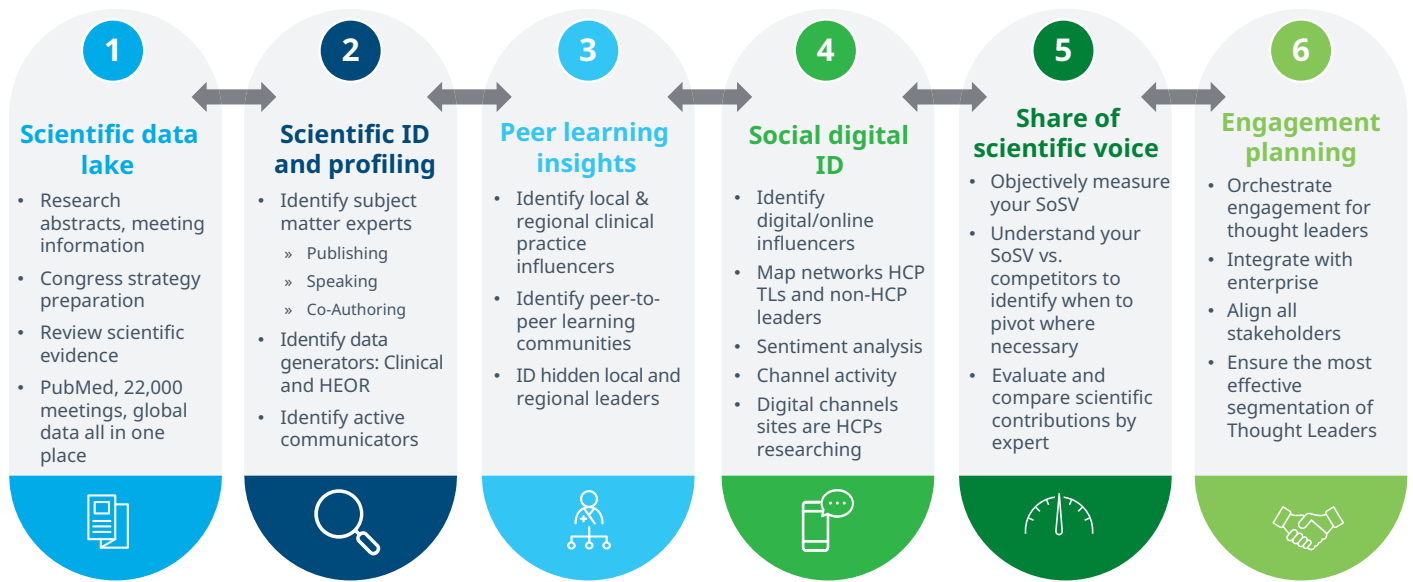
1

Scientific data lake

- Research abstracts, meeting information
- Congress strategy preparation
- Review scientific evidence
- PubMed, 22,000 meetings, global data all in one place

2

Scientific ID and profiling

- Identify subject matter experts
  » Publishing
  » Speaking
  » Co-Authoring
- Identify data generators: Clinical and HEOR
- Identify active communicators

3

Peer learning insights

- Identify local & regional clinical practice influencers
- Identify peer-to-peer learning communities
- ID hidden local and regional leaders

4

Social digital ID

- Identify digital/online influencers
- Map networks HCP TLs and non-HCP leaders
- Sentiment analysis
- Channel activity
- Digital channels sites are HCPs researching

5

Share of scientific voice

- Objectively measure your SoSV
- Understand your SoSV vs. competitors to identify when to pivot where necessary
- Evaluate and compare scientific contributions by expert

6

Engagement planning

- Orchestrate engagement for thought leaders
- Integrate with enterprise
- Align all stakeholders
- Ensure the most effective segmentation of Thought Leaders